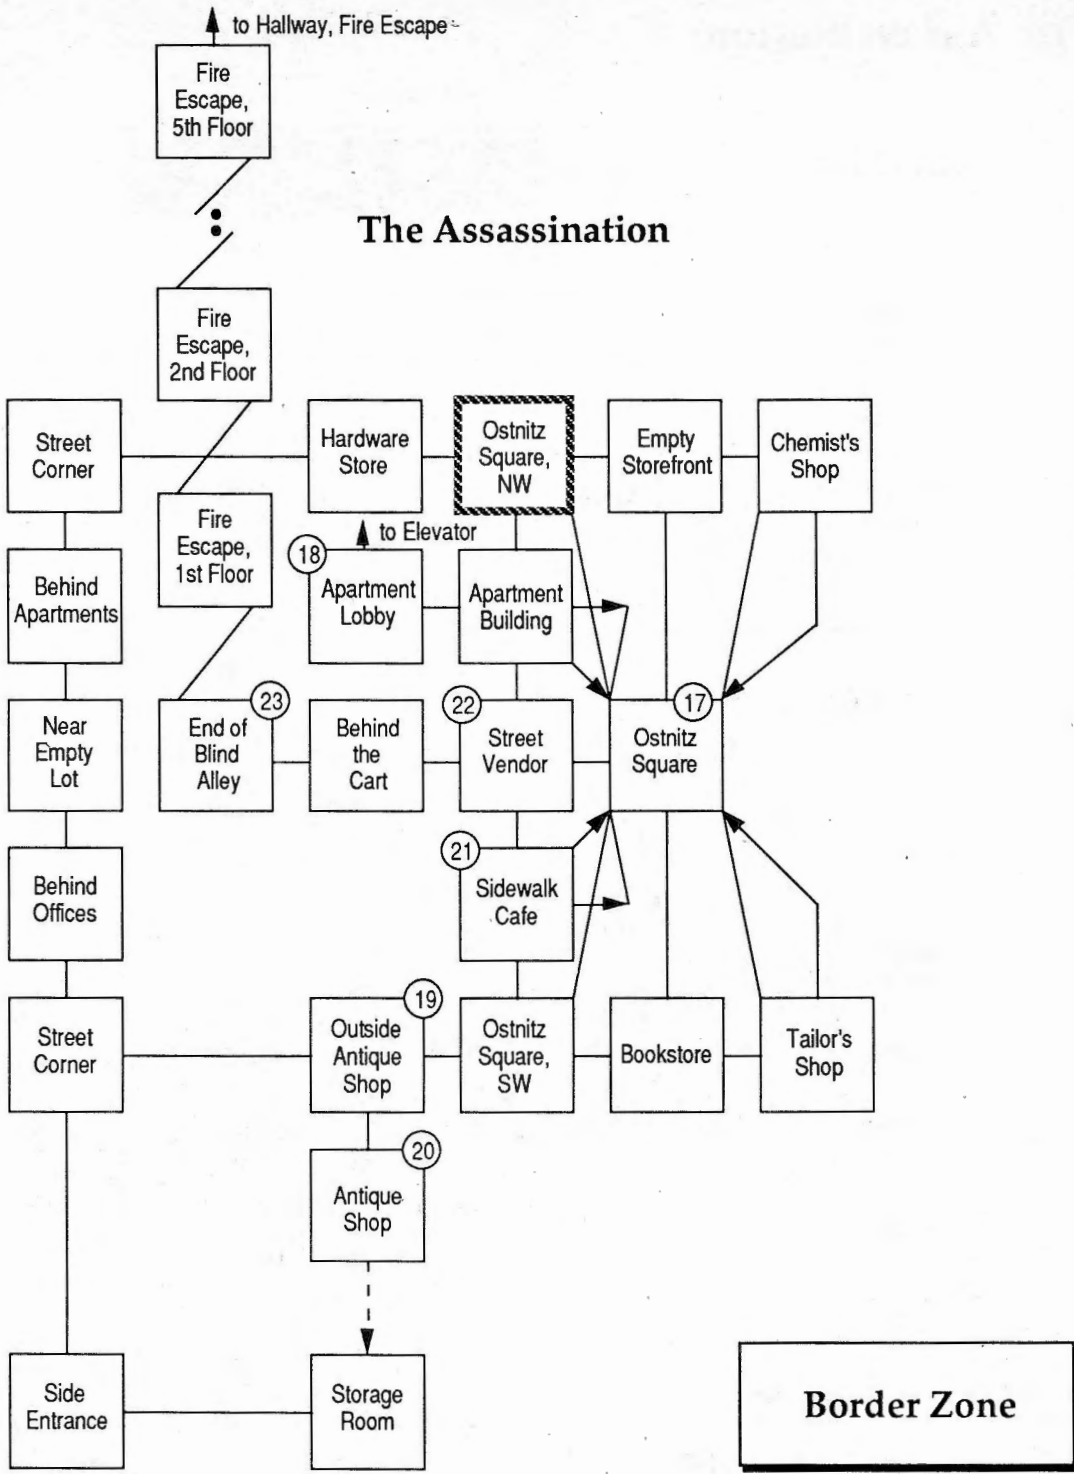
to Hallway, Fire Escape

Fire Escape, 5th Floor

The Assassination

Fire Escape, 2nd Floor

Street Corner

Hardware Store

Ostnitz Square, NW

Empty Storefront

Chemist's Shop

Fire Escape, 1st Floor

to Elevator

18

Apartment Lobby

Apartment Building

Behind Apartments

23

22

17

Near Empty Lot

End of Blind Alley

Behind the Cart

Street Vendor

Ostnitz Square

21

Behind Offices

Sidewalk Cafe

19

Street Corner

Outside Antique Shop

Ostnitz Square, SW

Bookstore

Tailor's Shop

20

Antique Shop

Side Entrance

Storage Room

Border Zone